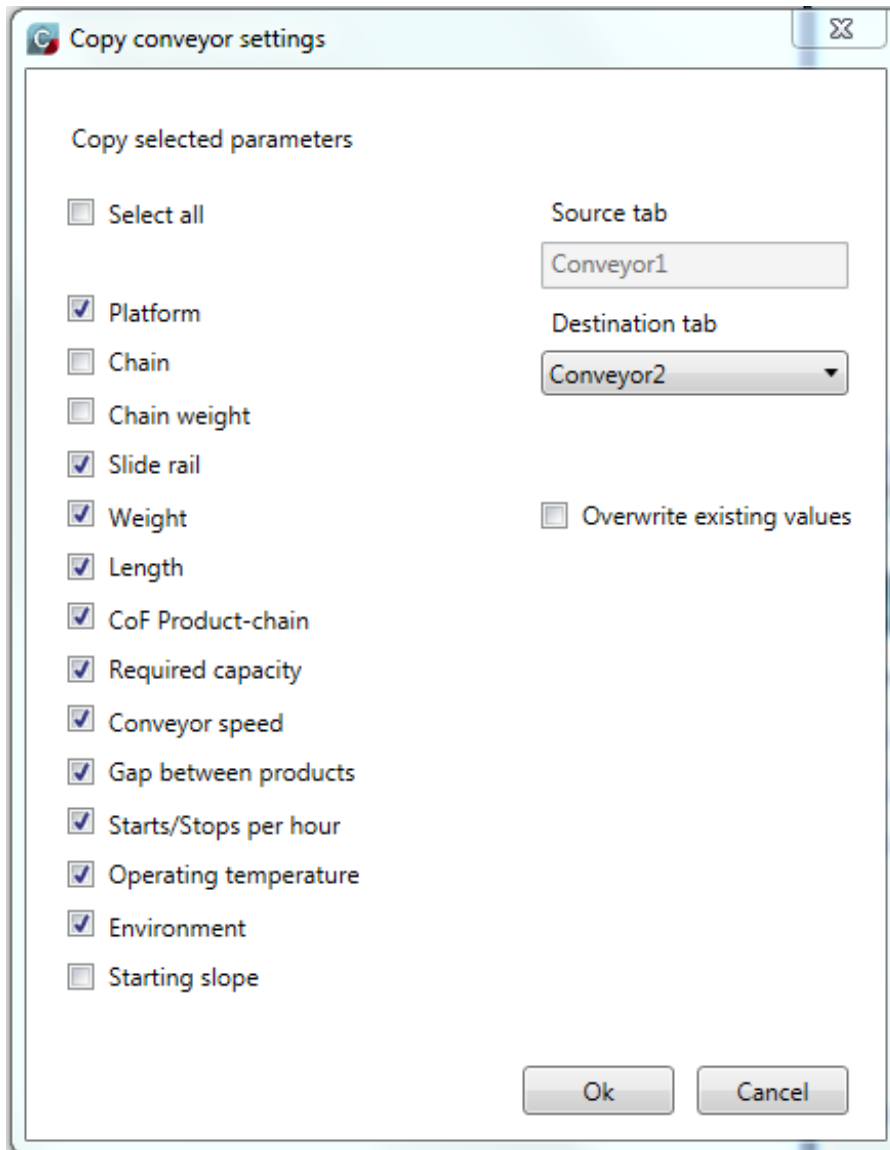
Copy conveyor settings

Copy selected parameters

Select all

Platform
Chain
Chain weight
Slide rail
Weight
Length
CoF Product-chain
Required capacity
Conveyor speed
Gap between products
Starts/Stops per hour
Operating temperature
Environment
Starting slope

Source tab
Conveyor1
Destination tab
Conveyor2

Overwrite existing values

Ok
Cancel